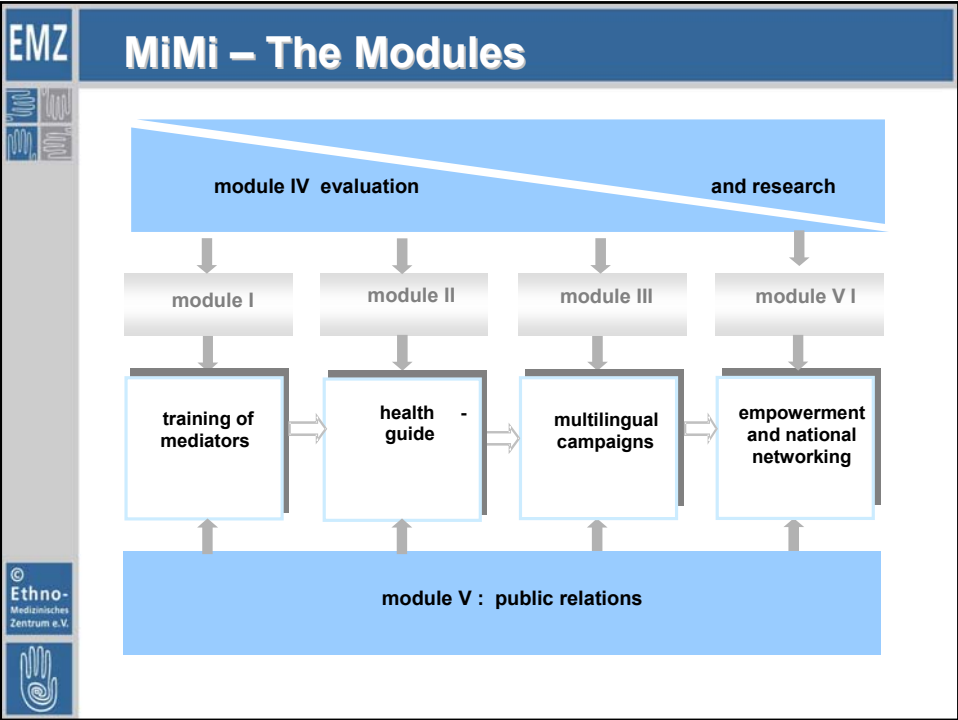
EMZ

MiMi – The Modules

module IV evaluation and research

module I

module II

module III

module V I

training of mediators

health - guide

multilingual campaigns

empowerment and national networking

module V : public relations

©
Ethno-
Medizinisches
Zentrum e.V.